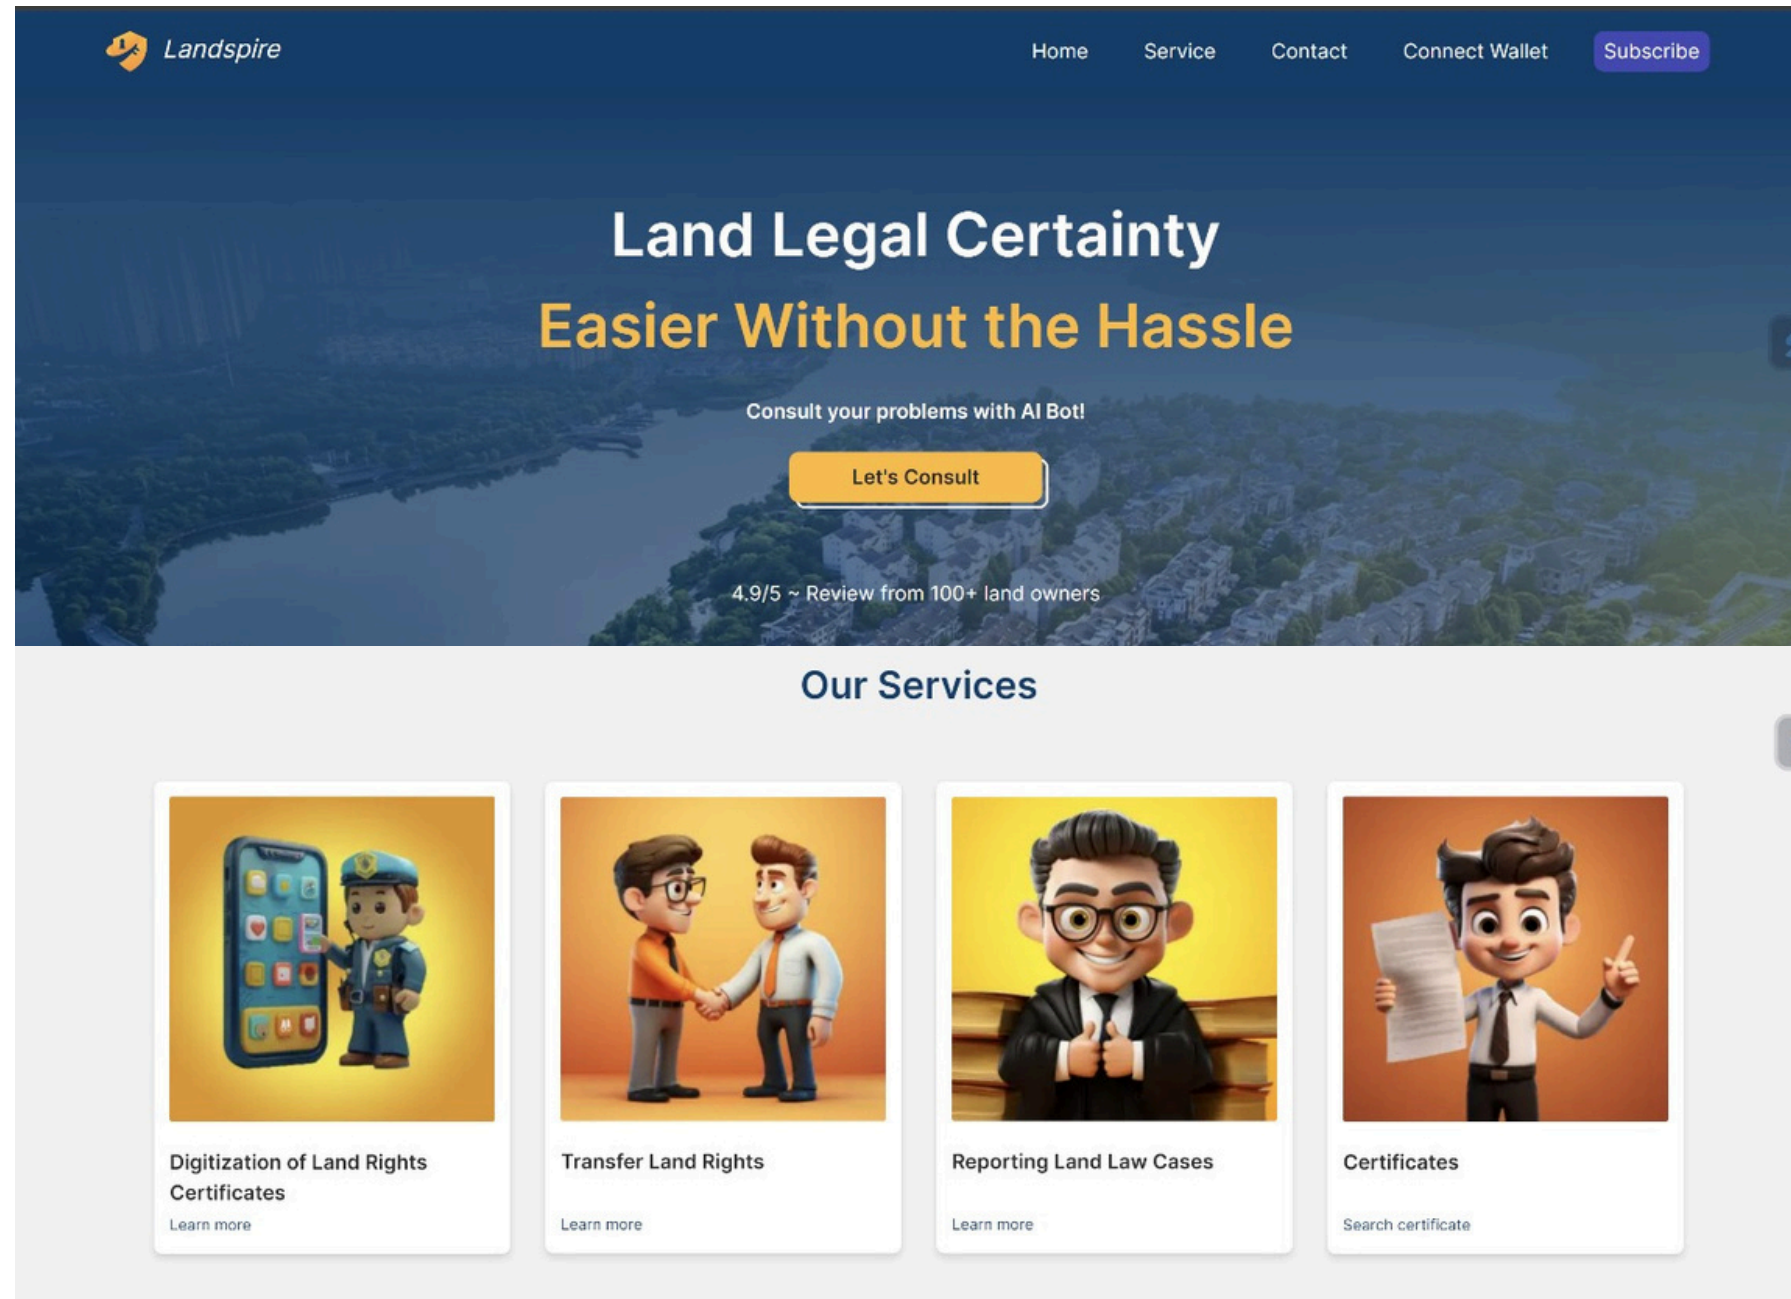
Landspire

Home Service Contact Connect Wallet Subscribe

Land Legal Certainty

Easier Without the Hassle

Consult your problems with AI Bot!

Let's Consult

4.9/5 ~ Review from 100+ land owners

Our Services

Digitization of Land Rights Certificates

Learn more

Transfer Land Rights

Learn more

Reporting Land Law Cases

Learn more

Certificates

Search certificate